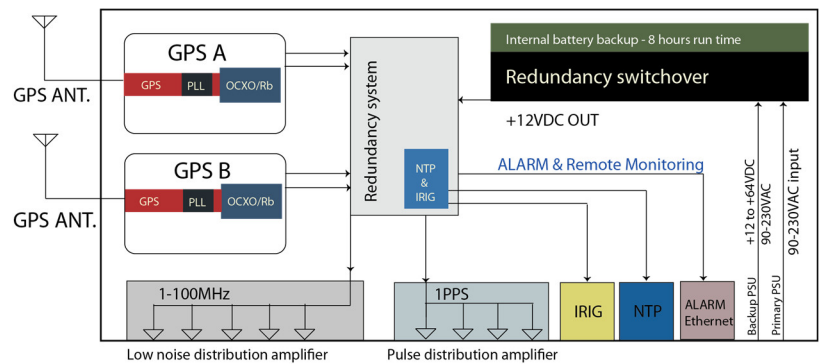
GPS ANT.

GPS ANT.

GPS A

GPS

PLL

OCXO/Rb

GPS B

GPS

PLL

OCXO/Rb

Redundancy system

NTP & IRIG

Internal battery backup - 8 hours run time

Redundancy switchover

+12VDC OUT

ALARM & Remote Monitoring

+12 to +64VDC

90-230VAC

90-230VAC input

Backup PSU

Primary PSU

1-100MHz

1PPS

IRIG

NTP

ALARM Ethernet

Low noise distribution amplifier

Pulse distribution amplifier